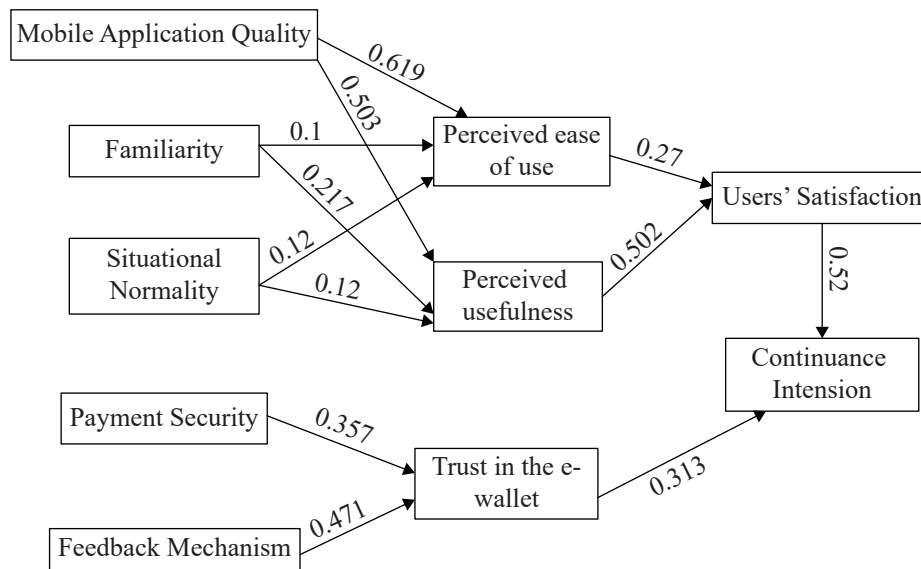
Mobile Application Quality

0.619

0.503

Familiarity

0.1

0.217

Perceived ease of use

0.27

Users' Satisfaction

Situational Normality

0.12

0.12

Perceived usefulness

0.502

0.52

Continuance Intension

Payment Security

0.357

Trust in the e-wallet

0.313

0.471

Feedback Mechanism